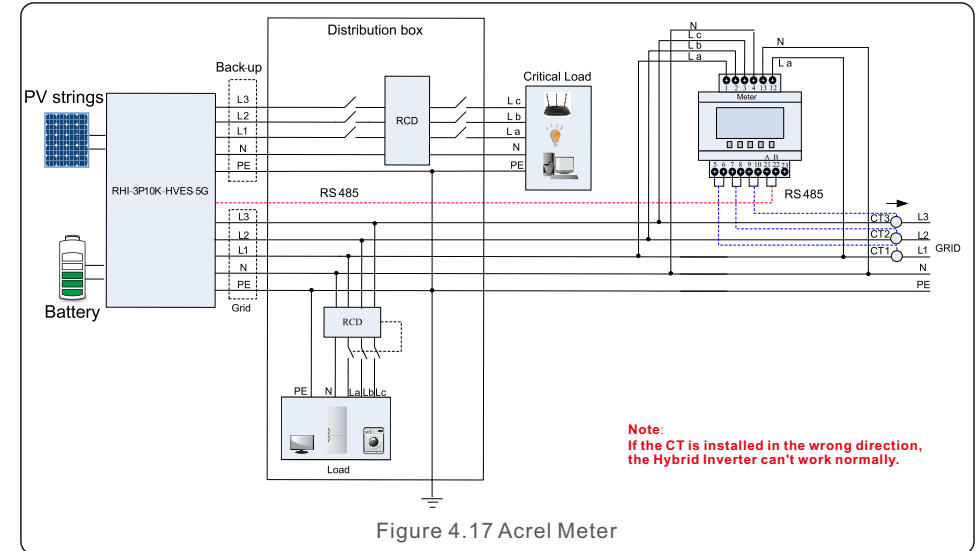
Distribution box

Back-up

PV strings

L3
L2
L1
N
PE

RCD

Critical Load

L c
L b
L a
N
PE

RHI-3P10K-HVES-5G

RS 485

N
L c
L b
L a
N
L a

1 2 3 4 13 12

Meter

5 6 7 8 9 10 21 22 23
A B

RS 485

L3
L2
L1
N
PE

Grid

CT3
CT2
CT1

L3
L2
L1
N
PE

GRID

Battery

RCD

PE N La Lb Lc

Load

Note:
If the CT is installed in the wrong direction, the Hybrid Inverter can't work normally.

Figure 4.17 Acrel Meter